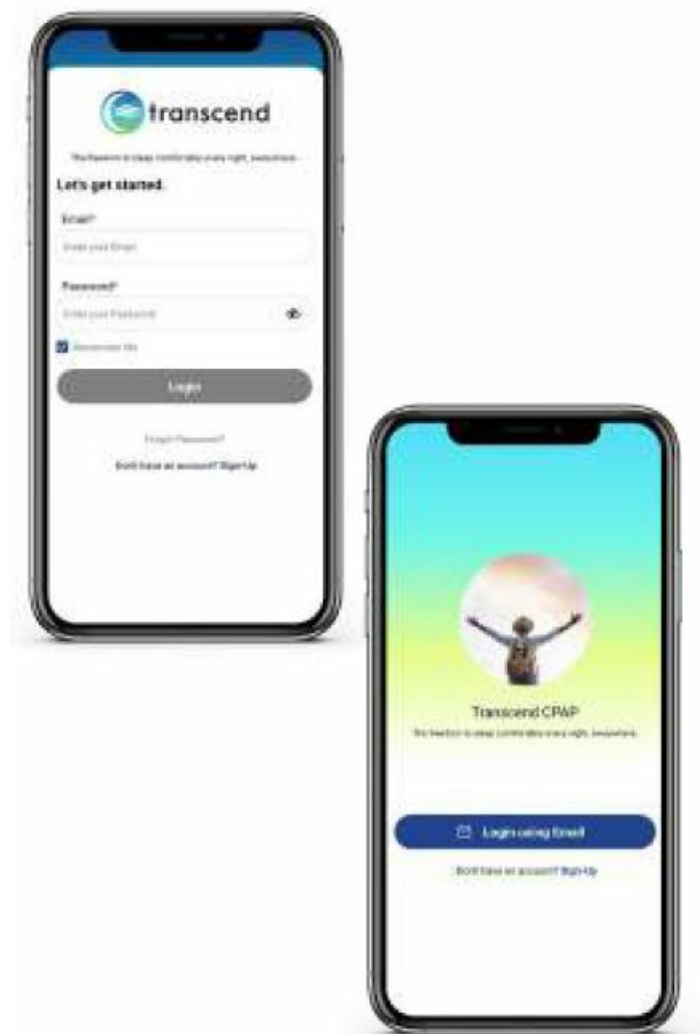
transcend

The freedom to sleep comfortably every night, everywhere.

Let's get started.

Email*

Enter your Email

Password*

Enter your Password

Remember Me

Login

Forgot Password?

Don't have an account? Sign Up

Transcend CPAP

The freedom to sleep comfortably every night, everywhere.

Login using Email

Don't have an account? Sign Up